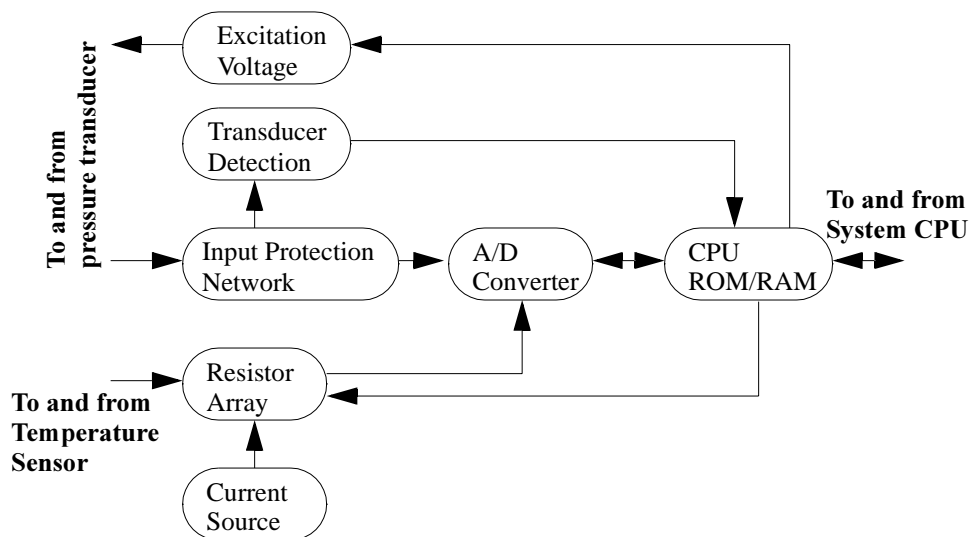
Excitation Voltage

To and from pressure transducer

Transducer Detection

Input Protection Network

A/D Converter

CPU ROM/RAM

To and from System CPU

Resistor Array

To and from Temperature Sensor

Current Source